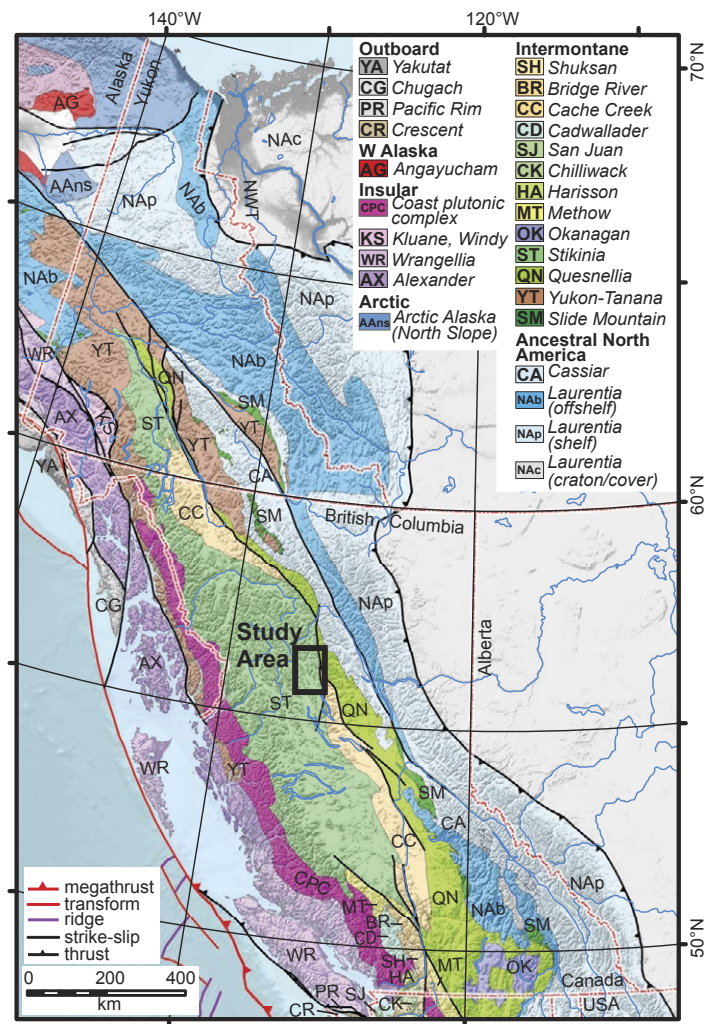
140°W
120°W
70°N
60°N
50°N

Outboard
YA Yakutat
CG Chugach
PR Pacific Rim
CR Crescent
W Alaska
AG Angayucham
Insular
CPC Coast plutonic complex
KS Kluane, Windy
WR Wrangellia
AX Alexander
Arctic
AAns Arctic Alaska (North Slope)

Intermontane
SH Shuksan
BR Bridge River
CC Cache Creek
CD Cadwallader
SJ San Juan
CK Chilliwack
HA Harisson
MT Methow
OK Okanagan
ST Stikinia
QN Quesnellia
YT Yukon-Tanana
SM Slide Mountain
Ancestral North America
CA Cassiar
NAb Laurentia (offshelf)
NAp Laurentia (shelf)
NAc Laurentia (craton/cover)

AG
Alaska
Yukon
NAc
NWT
NAb
AAns
NAp
NAb
NAp
NAb
WR
YT
QN
SM
AX
KS
ST
YT
YT
CA
YA
CC
SM
British Columbia
CG
NAp
Study Area
Alberta
AX
ST
QN
WR
YT
SM
CA
CC
CPC
QN
NAb
NAp
SM
MT
BR
CD
WR
SH
HA
MT
OK
Canada
USA
PR
SJ
CR
CK

megathrust
transform
ridge
strike-slip
thrust
0 200 400
km